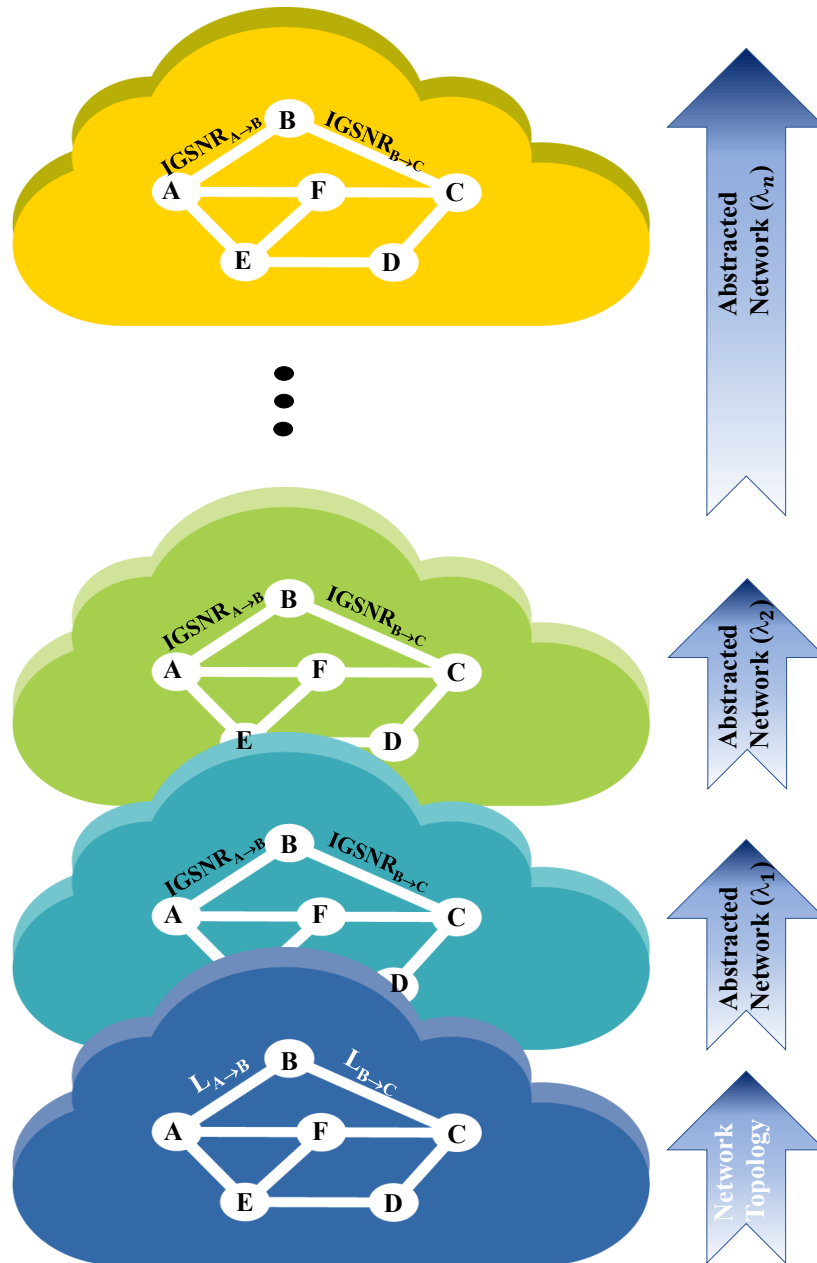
$IGSNR_{A\to B}$ B $IGSNR_{B\to C}$
A F C
E D

Abstracted Network ($\lambda_n$)

$IGSNR_{A\to B}$ B $IGSNR_{B\to C}$
A F C
E D

Abstracted Network ($\lambda_2$)

$IGSNR_{A\to B}$ B $IGSNR_{B\to C}$
A F C
D

Abstracted Network ($\lambda_1$)

$L_{A\to B}$ B $L_{B\to C}$
A F C
E D

Network Topology